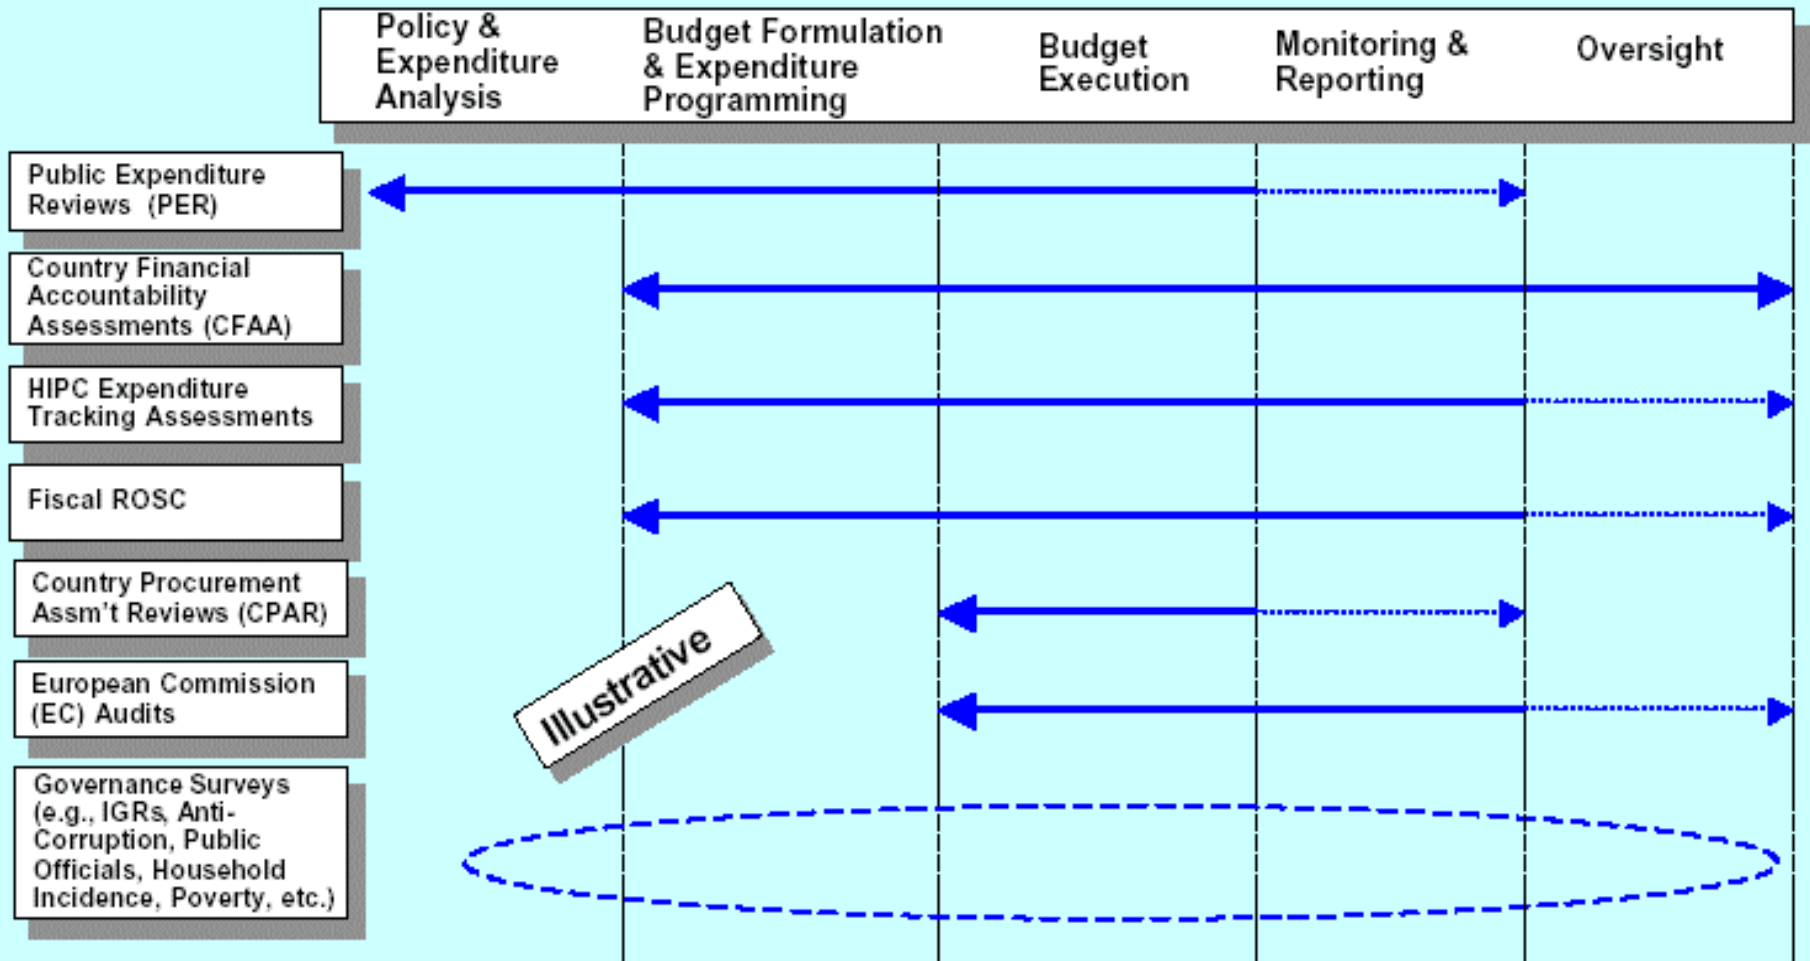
Policy & Expenditure Analysis

Budget Formulation & Expenditure Programming

Budget Execution

Monitoring & Reporting

Oversight

Public Expenditure Reviews (PER)

Country Financial Accountability Assessments (CFAA)

HIPC Expenditure Tracking Assessments

Fiscal ROSC

Country Procurement Assm't Reviews (CPAR)

European Commission (EC) Audits

Governance Surveys (e.g., IGRs, Anti-Corruption, Public Officials, Household Incidence, Poverty, etc.)

Illustrative